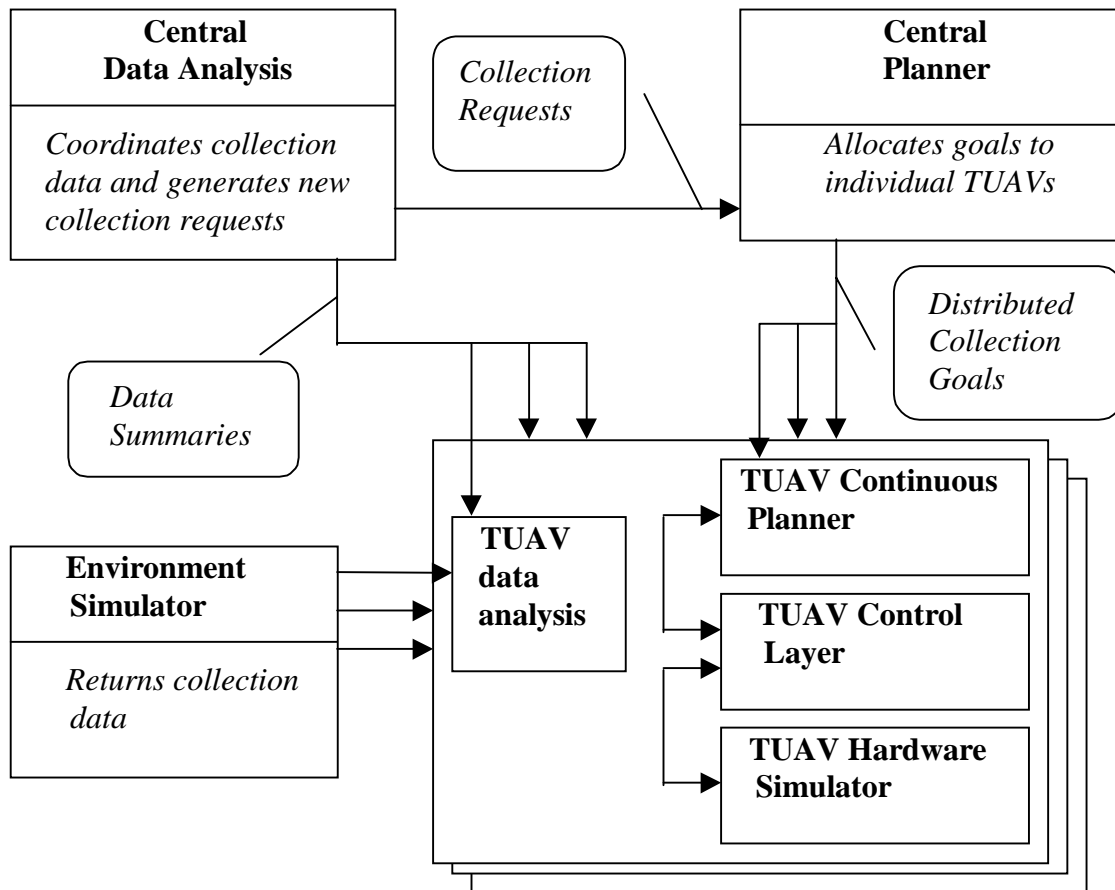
Central Data Analysis

Coordinates collection data and generates new collection requests

Collection Requests

Central Planner

Allocates goals to individual TUAVs

Distributed Collection Goals

Data Summaries

Environment Simulator

Returns collection data

TUAV data analysis

TUAV Continuous Planner

TUAV Control Layer

TUAV Hardware Simulator